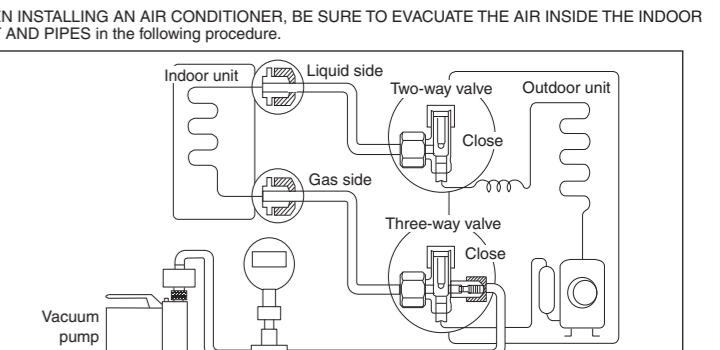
EN INSTALLING AN AIR CONDITIONER, BE SURE TO EVACUATE THE AIR INSIDE THE INDOOR T AND PIPES in the following procedure.

Indoor unit

Liquid side

Two-way valve

Outdoor unit

Close

Gas side

Three-way valve

Close

Vacuum pump